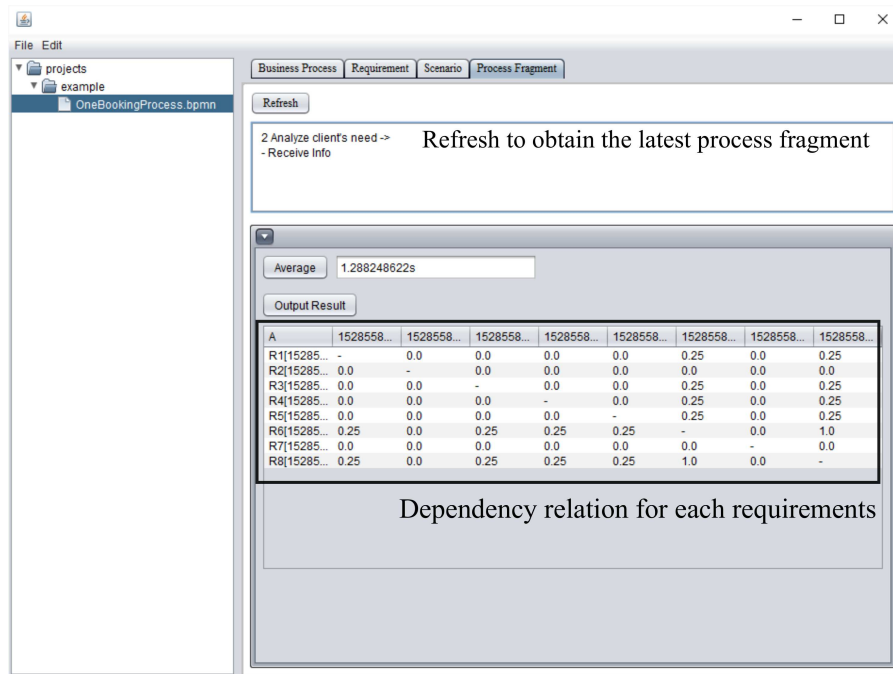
File Edit

projects
example
OneBookingProcess.bpmn

Business Process | Requirement | Scenario | Process Fragment

Refresh

2 Analyze client's need ->
- Receive Info

Refresh to obtain the latest process fragment

Average 1.288248622s

Output Result

| A | 1528558... | 1528558... | 1528558... | 1528558... | 1528558... | 1528558... | 1528558... | 1528558... |
|---|---|---|---|---|---|---|---|---|
| R1[15285... | - | 0.0 | 0.0 | 0.0 | 0.0 | 0.25 | 0.0 | 0.25 |
| R2[15285... | 0.0 | - | 0.0 | 0.0 | 0.0 | 0.0 | 0.0 | 0.0 |
| R3[15285... | 0.0 | 0.0 | - | 0.0 | 0.0 | 0.25 | 0.0 | 0.25 |
| R4[15285... | 0.0 | 0.0 | 0.0 | - | 0.0 | 0.25 | 0.0 | 0.25 |
| R5[15285... | 0.0 | 0.0 | 0.0 | 0.0 | - | 0.25 | 0.0 | 0.25 |
| R6[15285... | 0.25 | 0.0 | 0.25 | 0.25 | 0.25 | - | 0.0 | 1.0 |
| R7[15285... | 0.0 | 0.0 | 0.0 | 0.0 | 0.0 | 0.0 | - | 0.0 |
| R8[15285... | 0.25 | 0.0 | 0.25 | 0.25 | 0.25 | 1.0 | 0.0 | - |

Dependency relation for each requirements